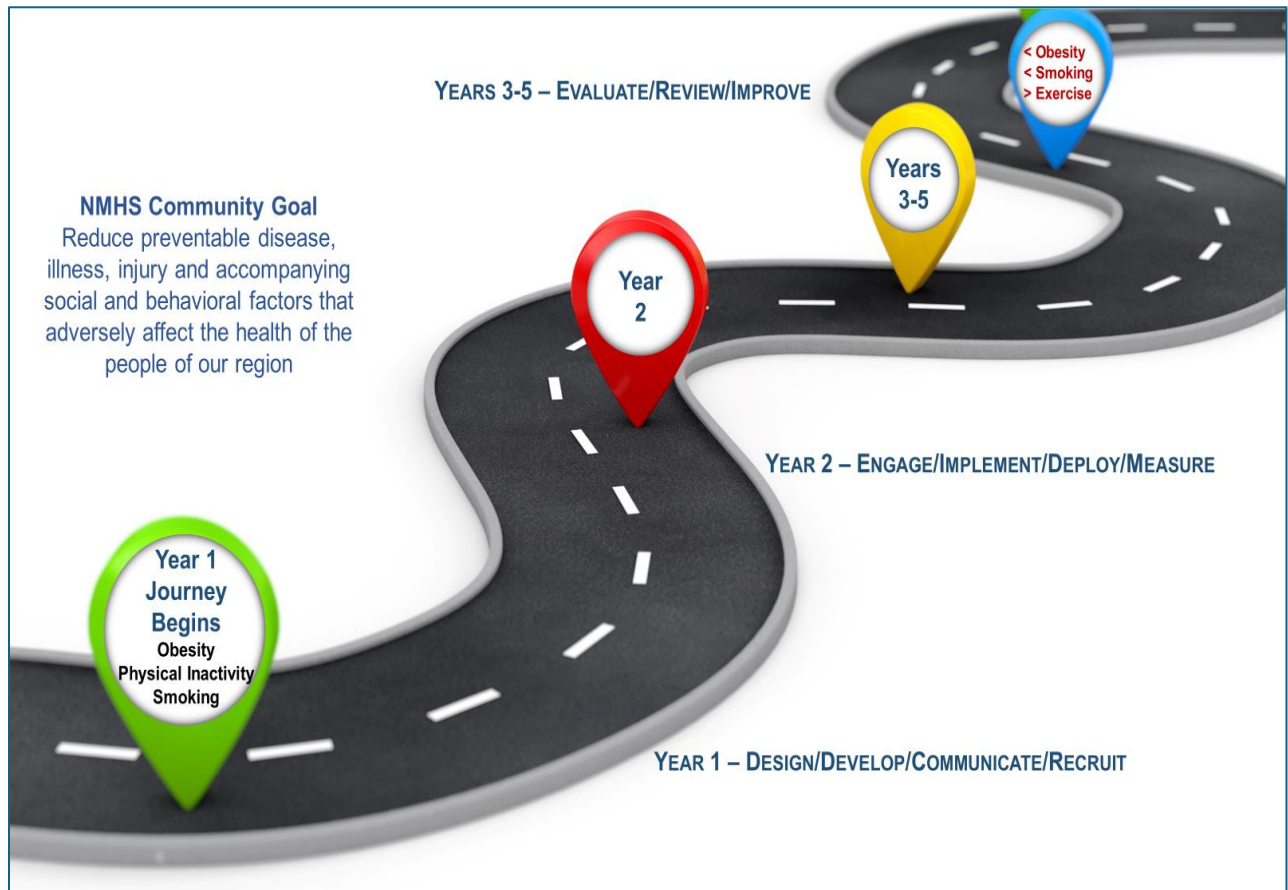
YEARS 3-5 – EVALUATE/REVIEW/IMPROVE

< Obesity
< Smoking
> Exercise

Years
3-5

NMHS Community Goal
Reduce preventable disease, illness, injury and accompanying social and behavioral factors that adversely affect the health of the people of our region

Year
2

YEAR 2 – ENGAGE/IMPLEMENT/DEPLOY/MEASURE

Year 1
Journey
Begins
Obesity
Physical Inactivity
Smoking

YEAR 1 – DESIGN/DEVELOP/COMMUNICATE/RECRUIT